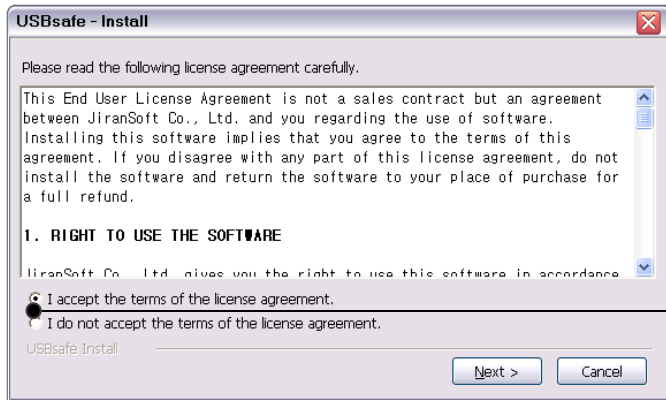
USBsafe - Install

Please read the following license agreement carefully.

This End User License Agreement is not a sales contract but an agreement between JiranSoft Co., Ltd. and you regarding the use of software. Installing this software implies that you agree to the terms of this agreement. If you disagree with any part of this license agreement, do not install the software and return the software to your place of purchase for a full refund.

1. RIGHT TO USE THE SOFTWARE

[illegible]

I accept the terms of the license agreement.
I do not accept the terms of the license agreement.

USBsafe Install

Next >
Cancel